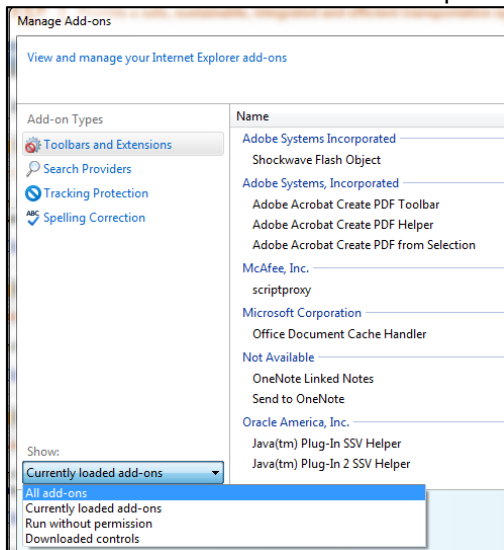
Manage Add-ons

View and manage your Internet Explorer add-ons

Add-on Types
Toolbars and Extensions
Search Providers
Tracking Protection
Spelling Correction

Name
Adobe Systems Incorporated
Shockwave Flash Object
Adobe Systems, Incorporated
Adobe Acrobat Create PDF Toolbar
Adobe Acrobat Create PDF Helper
Adobe Acrobat Create PDF from Selection
McAfee, Inc.
scriptproxy
Microsoft Corporation
Office Document Cache Handler
Not Available
OneNote Linked Notes
Send to OneNote
Oracle America, Inc.
Java(tm) Plug-In SSV Helper
Java(tm) Plug-In 2 SSV Helper

Show:
Currently loaded add-ons
All add-ons
Currently loaded add-ons
Run without permission
Downloaded controls